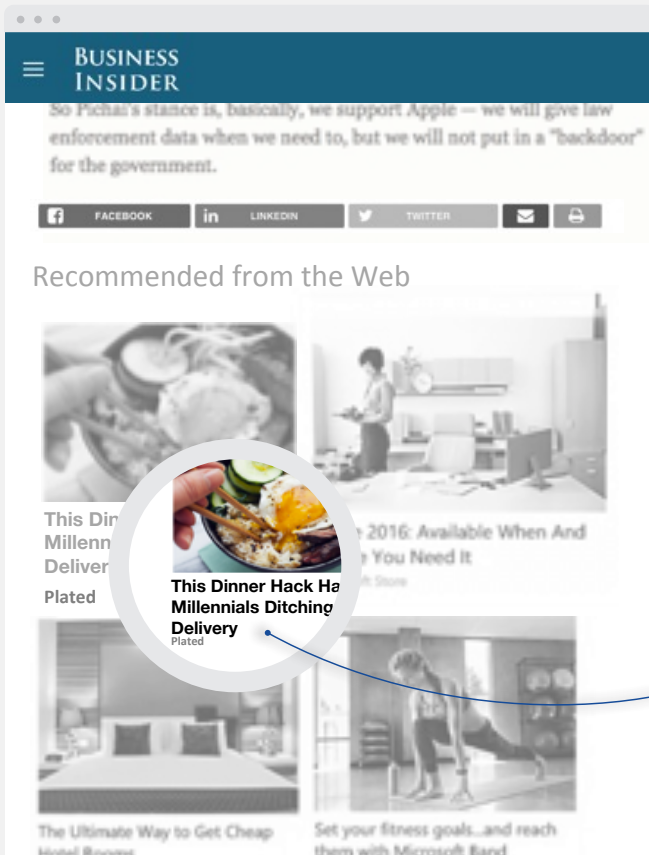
BUSINESS INSIDER

So Pichai's stance is, basically, we support Apple — we will give law enforcement data when we need to, but we will not put in a "backdoor" for the government.

FACEBOOK | LINKEDIN | TWITTER

Recommended from the Web

This Din Millenn Deliver

Plated

This Dinner Hack Ha Millennials Ditching Delivery

Plated

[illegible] 2016: Available When And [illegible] You Need It

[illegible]t Store

The Ultimate Way to Get Cheap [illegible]

Set your fitness goals...and reach them with Microsoft Band